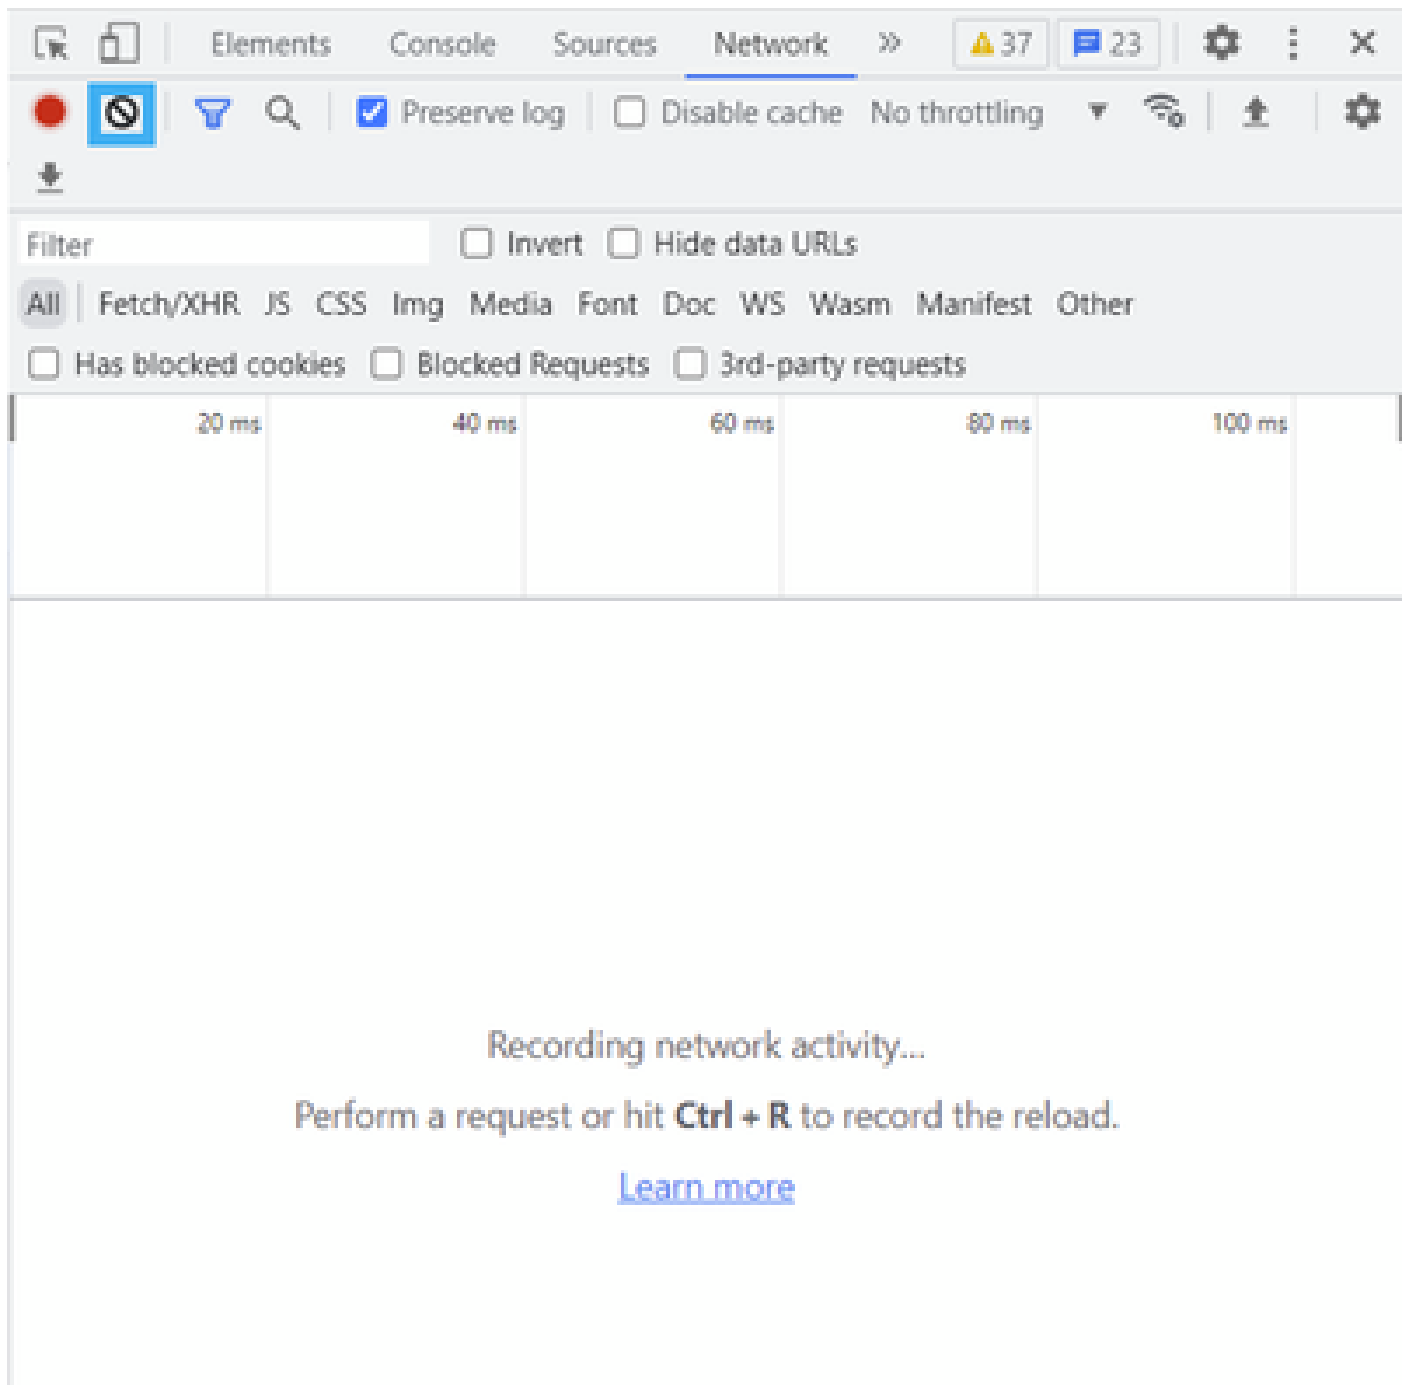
Elements Console Sources Network » 37 23

Preserve log Disable cache No throttling

Filter Invert Hide data URLs

All Fetch/XHR JS CSS Img Media Font Doc WS Wasm Manifest Other

Has blocked cookies Blocked Requests 3rd-party requests

20 ms 40 ms 60 ms 80 ms 100 ms

Recording network activity...

Perform a request or hit **Ctrl + R** to record the reload.

Learn more